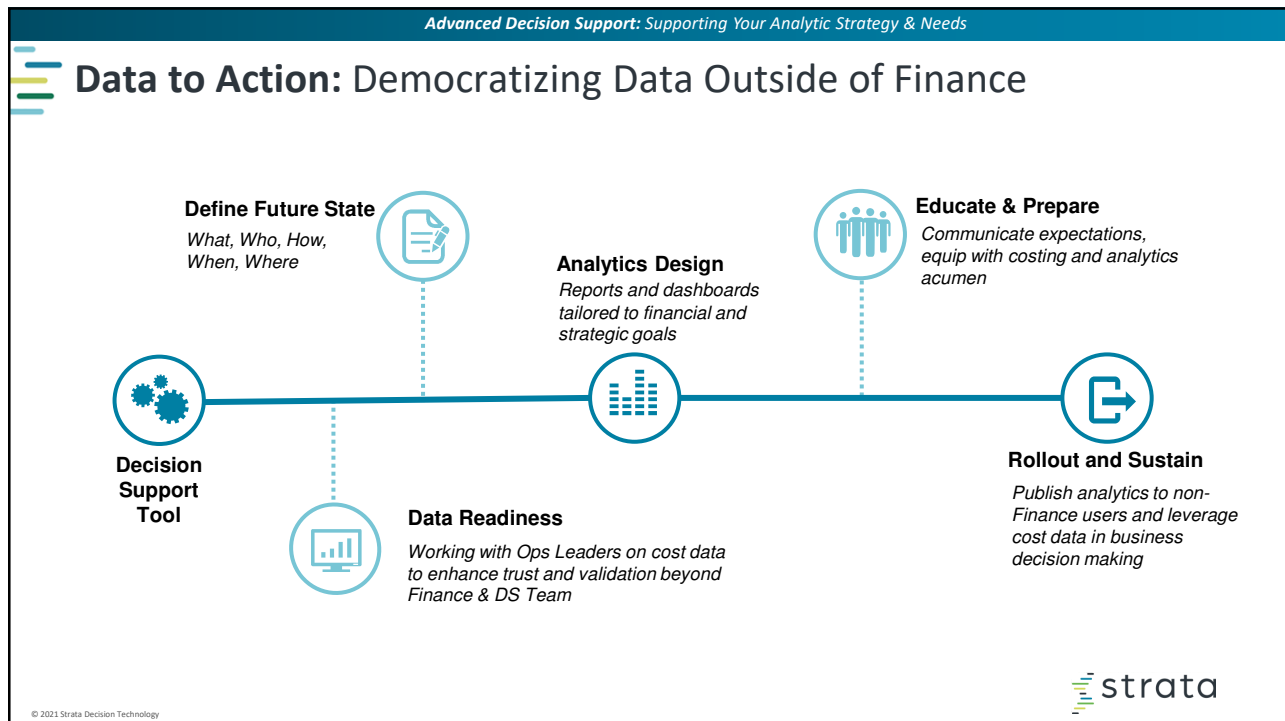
**Advanced Decision Support:** Supporting Your Analytic Strategy & Needs

**Data to Action:** Democratizing Data Outside of Finance

**Define Future State**
What, Who, How, When, Where

**Analytics Design**
Reports and dashboards tailored to financial and strategic goals

**Educate & Prepare**
Communicate expectations, equip with costing and analytics acumen

**Decision Support Tool**

**Rollout and Sustain**
Publish analytics to non-Finance users and leverage cost data in business decision making

**Data Readiness**
Working with Ops Leaders on cost data to enhance trust and validation beyond Finance & DS Team

strata

© 2021 Strata Decision Technology